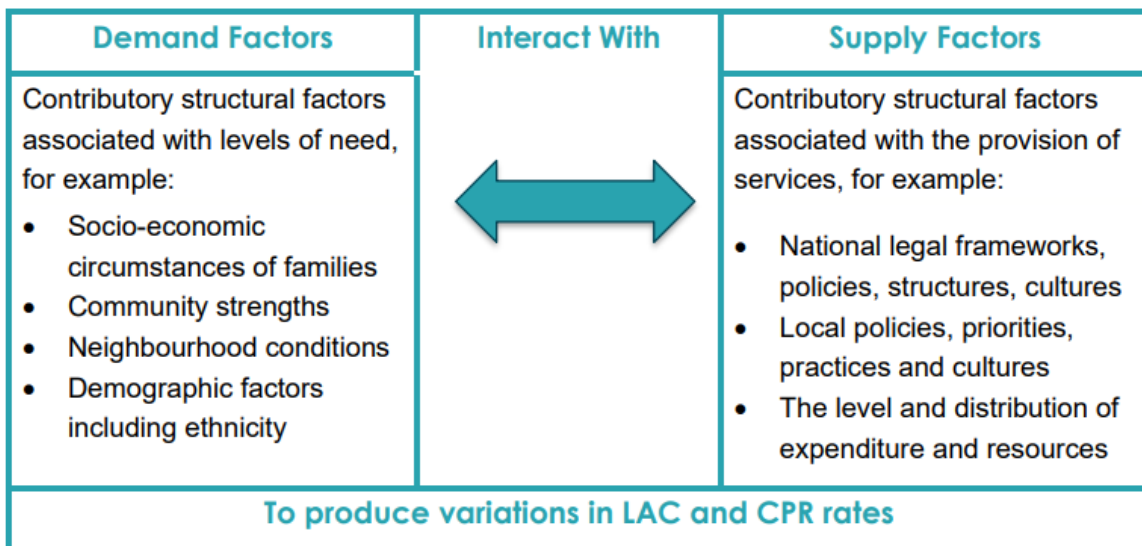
| Demand Factors | Interact With | Supply Factors |
|---|---|---|
| Contributory structural factors associated with levels of need, for example:<br>• Socio-economic circumstances of families<br>• Community strengths<br>• Neighbourhood conditions<br>• Demographic factors including ethnicity | | Contributory structural factors associated with the provision of services, for example:<br>• National legal frameworks, policies, structures, cultures<br>• Local policies, priorities, practices and cultures<br>• The level and distribution of expenditure and resources |

To produce variations in LAC and CPR rates